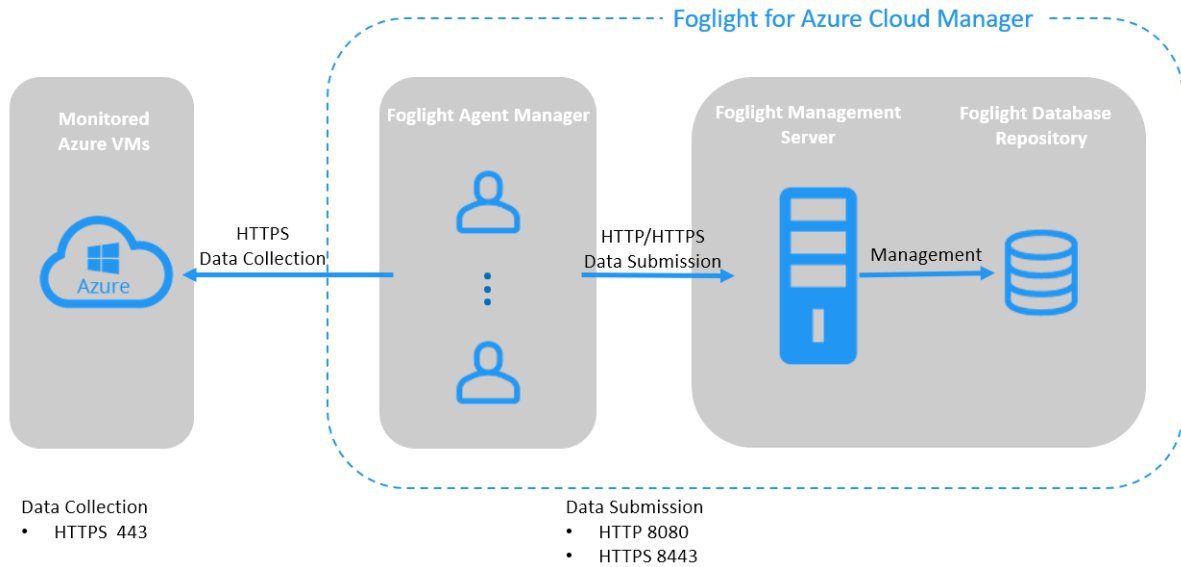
Foglight for Azure Cloud Manager

Monitored Azure VMs

Azure

HTTPS
Data Collection

Foglight Agent Manager

HTTP/HTTPS
Data Submission

Foglight Management Server

Management

Foglight Database Repository

Data Collection
• HTTPS 443

Data Submission
• HTTP 8080
• HTTPS 8443